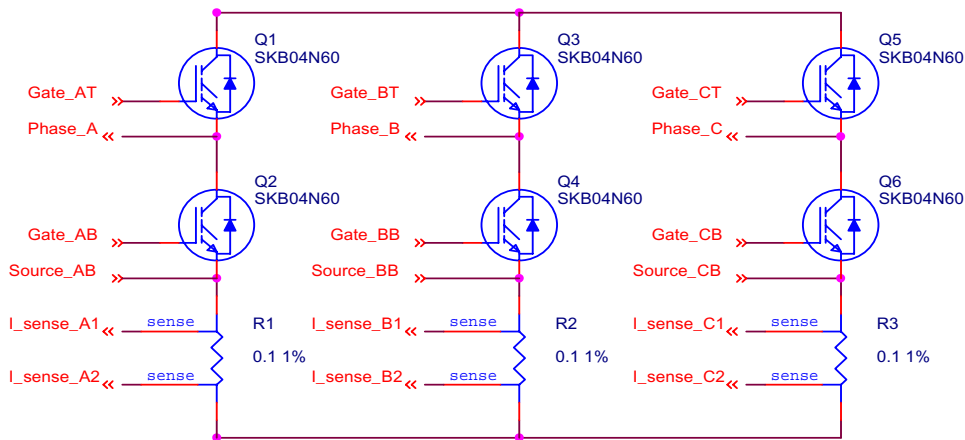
Q1
SKB04N60
Gate_AT
Phase_A
Q3
SKB04N60
Gate_BT
Phase_B
Q5
SKB04N60
Gate_CT
Phase_C

Q2
SKB04N60
Gate_AB
Source_AB
Q4
SKB04N60
Gate_BB
Source_BB
Q6
SKB04N60
Gate_CB
Source_CB

I_sense_A1
sense
R1
0.1 1%
I_sense_A2
sense
I_sense_B1
sense
R2
0.1 1%
I_sense_B2
sense
I_sense_C1
sense
R3
0.1 1%
I_sense_C2
sense